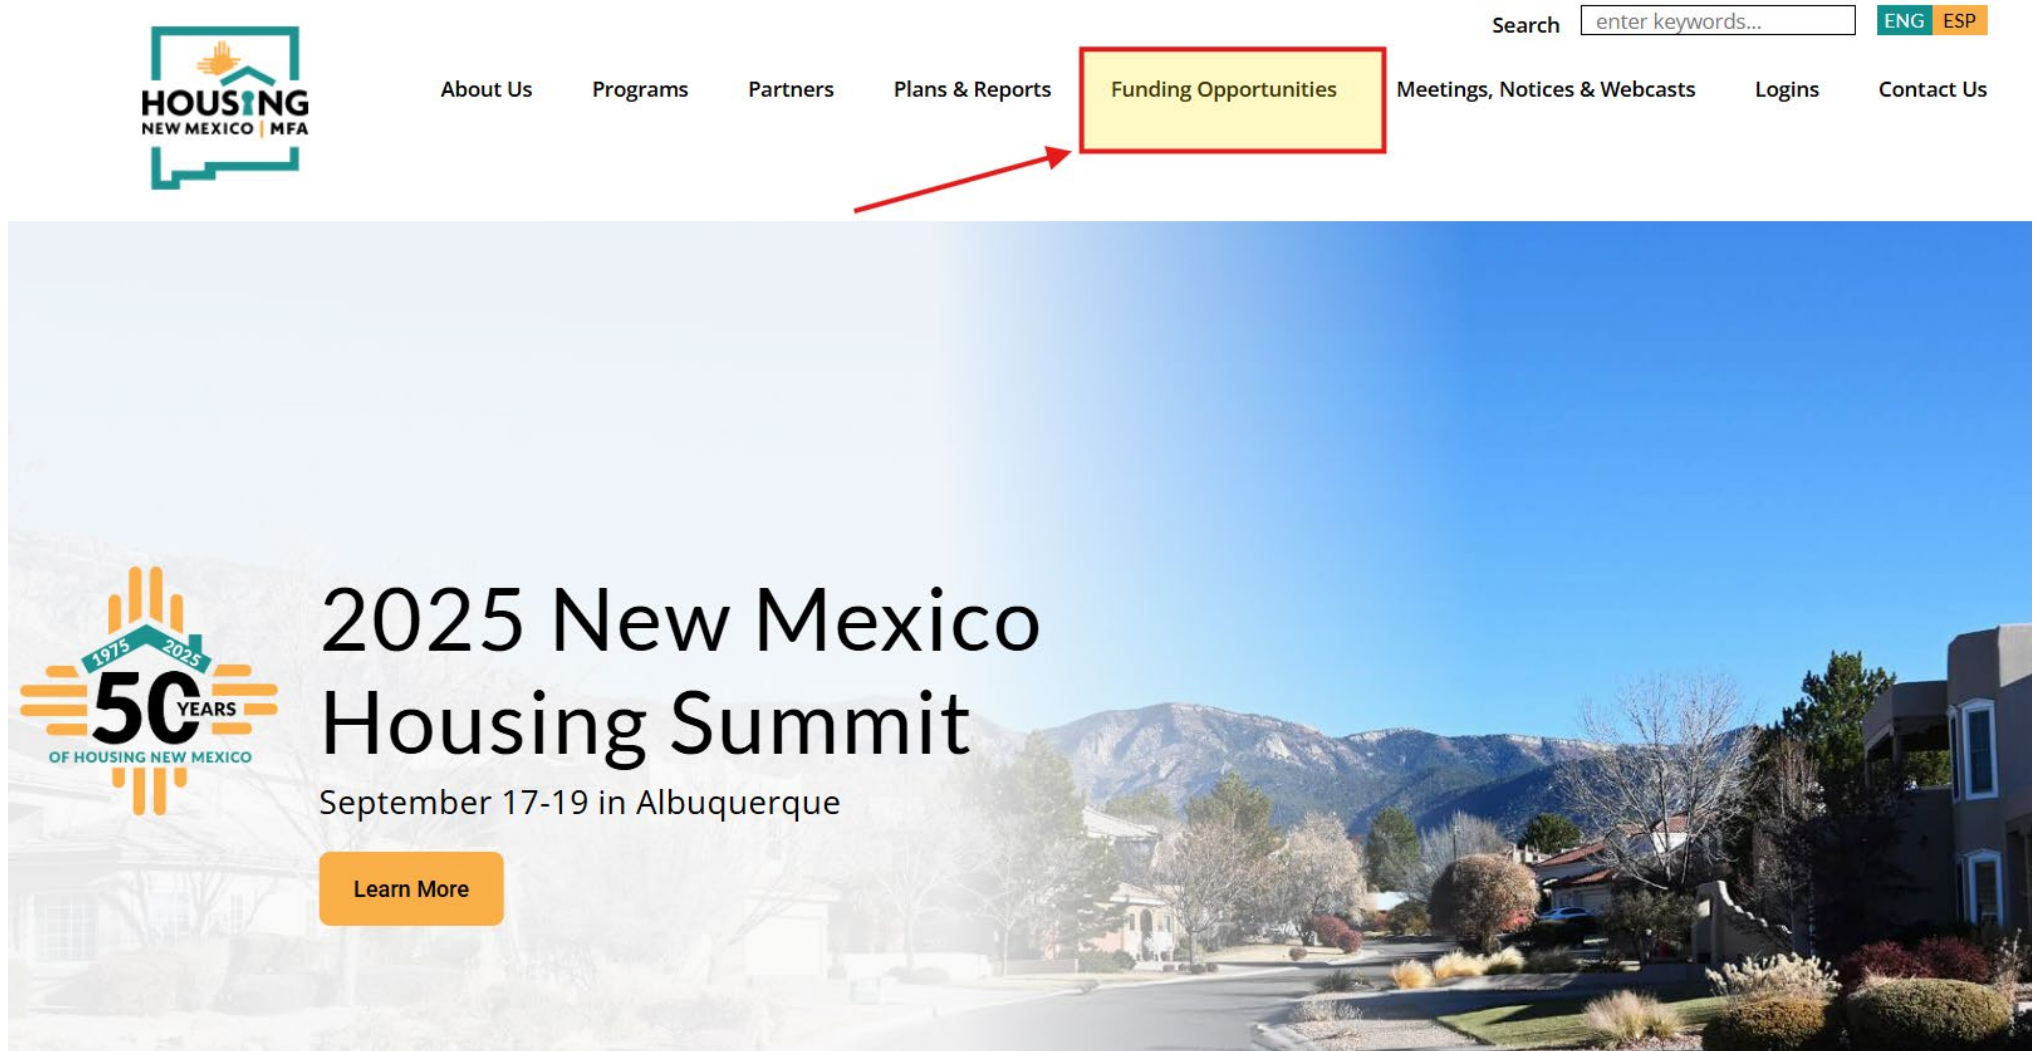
HOUSING NEW MEXICO | MFA

Search enter keywords... ENG ESP

About Us Programs Partners Plans & Reports Funding Opportunities Meetings, Notices & Webcasts Logins Contact Us

1975 2025 50 YEARS OF HOUSING NEW MEXICO

2025 New Mexico Housing Summit

September 17-19 in Albuquerque

Learn More